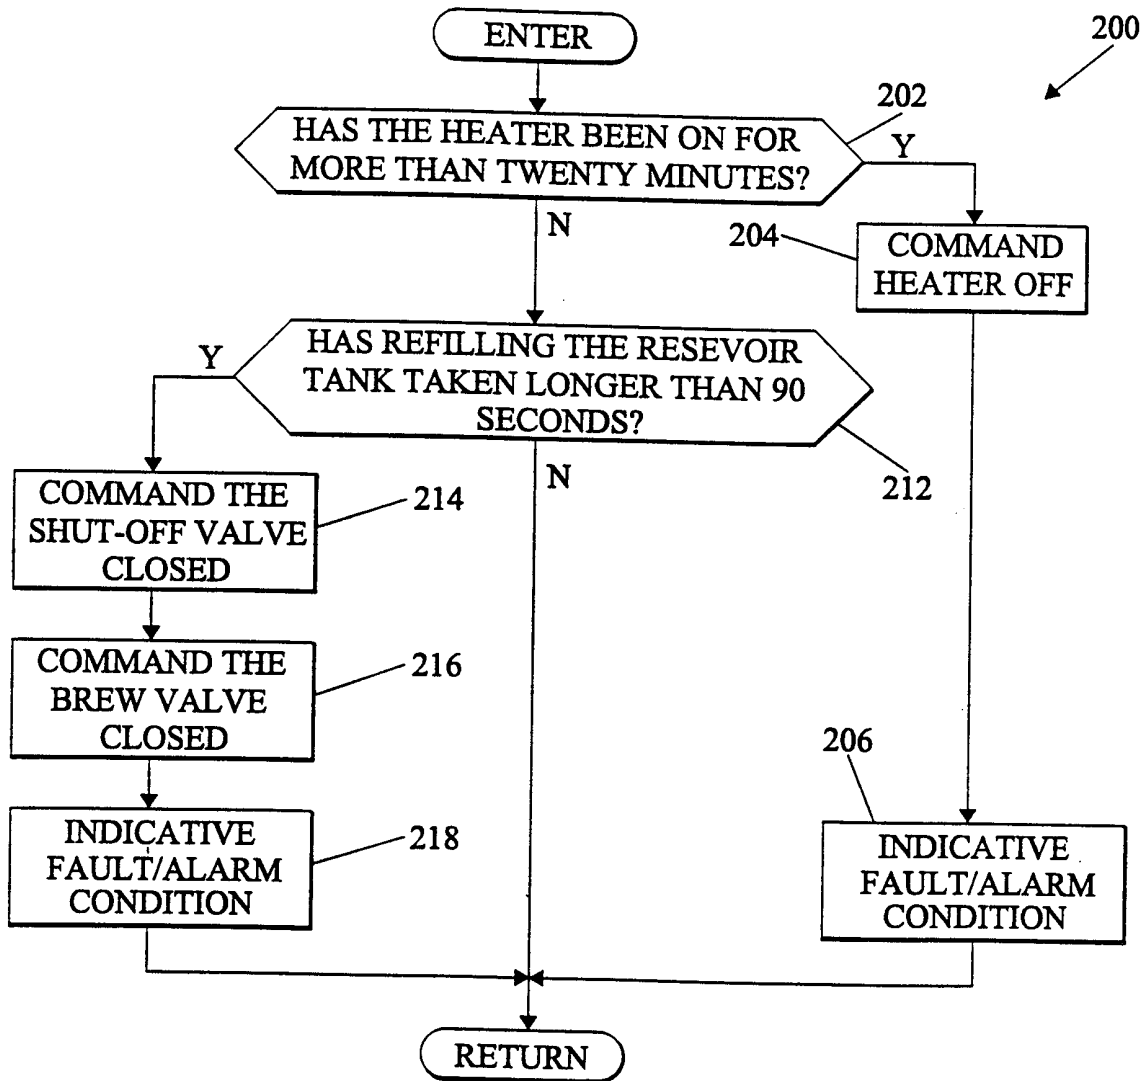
200

ENTER

202

HAS THE HEATER BEEN ON FOR MORE THAN TWENTY MINUTES?

Y

N

204

COMMAND HEATER OFF

Y

HAS REFILLING THE RESEVOIR TANK TAKEN LONGER THAN 90 SECONDS?

212

N

COMMAND THE SHUT-OFF VALVE CLOSED

214

COMMAND THE BREW VALVE CLOSED

216

206

INDICATIVE FAULT/ALARM CONDITION

218

INDICATIVE FAULT/ALARM CONDITION

RETURN